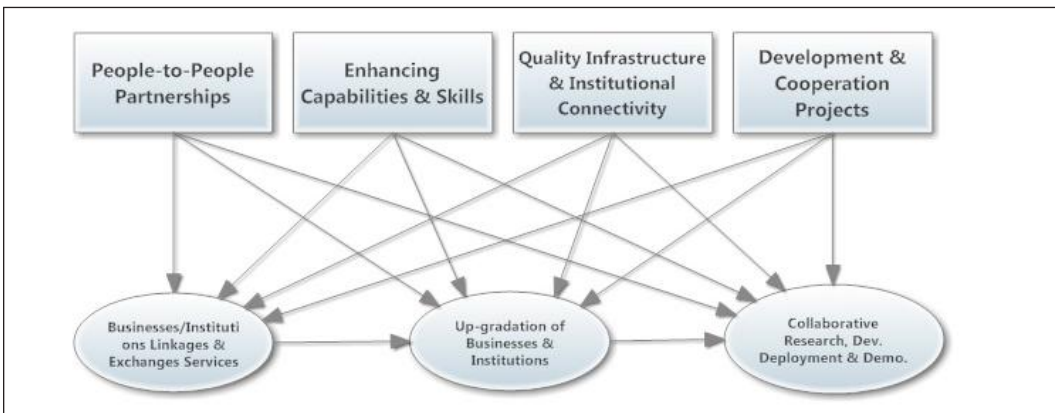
People-to-People Partnerships

Enhancing Capabilities & Skills

Quality Infrastructure & Institutional Connectivity

Development & Cooperation Projects

Businesses/Instituti ons Linkages & Exchanges Services

Up-gradation of Businesses & Institutions

Collaborative Research, Dev. Deployment & Demo.